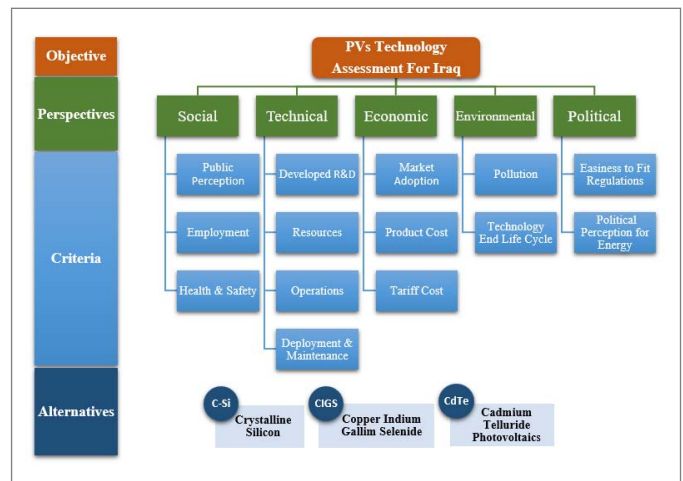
Objective

PVs Technology Assessment For Iraq

Perspectives

Social

Technical

Economic

Environmental

Political

Criteria

Public Perception

Employment

Health & Safety

Developed R&D

Resources

Operations

Deployment & Maintenance

Market Adoption

Product Cost

Tariff Cost

Pollution

Technology End Life Cycle

Easiness to Fit Regulations

Political Perception for Energy

Alternatives

C-Si
Crystalline Silicon

CIGS
Copper Indium Gallim Selenide

CdTe
Cadmium Telluride Photovoltaics